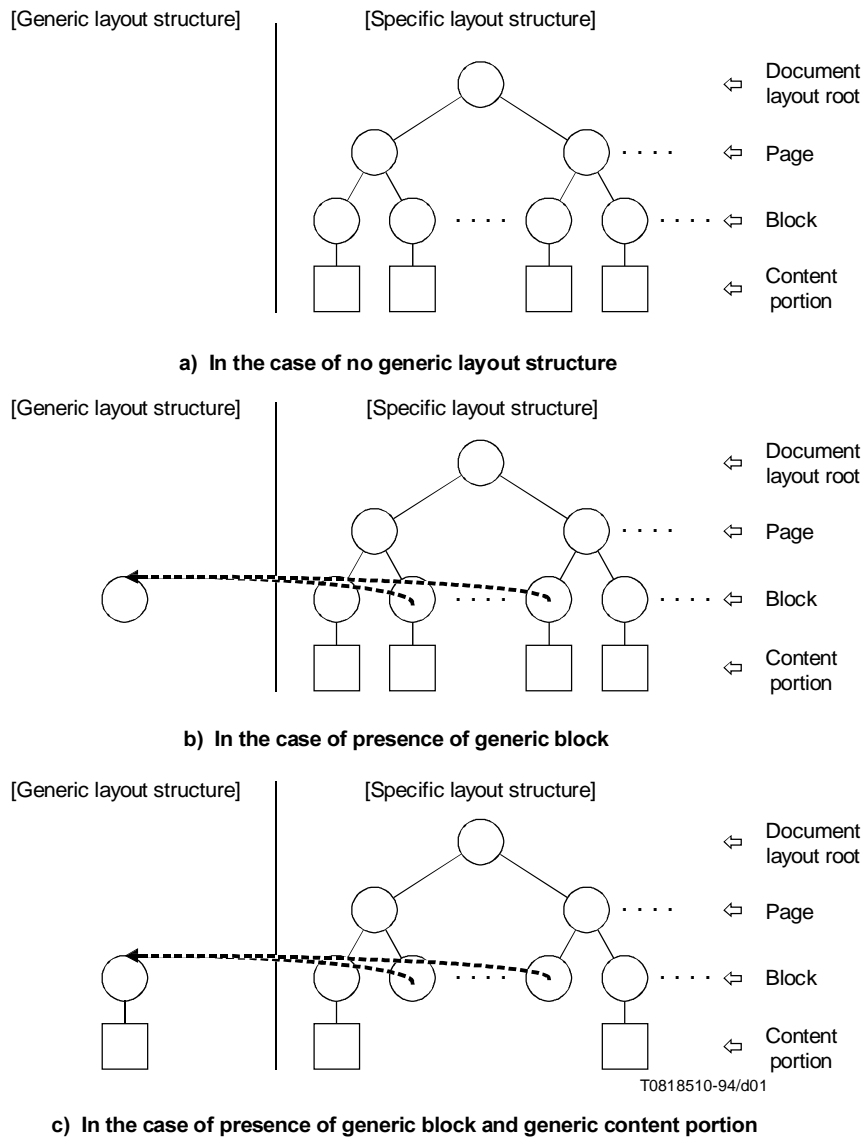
[Generic layout structure]

[Specific layout structure]

⇦ Document layout root

⇦ Page

⇦ Block

⇦ Content portion

a) In the case of no generic layout structure

[Generic layout structure]

[Specific layout structure]

⇦ Document layout root

⇦ Page

⇦ Block

⇦ Content portion

b) In the case of presence of generic block

[Generic layout structure]

[Specific layout structure]

⇦ Document layout root

⇦ Page

⇦ Block

⇦ Content portion

T0818510-94/d01

c) In the case of presence of generic block and generic content portion